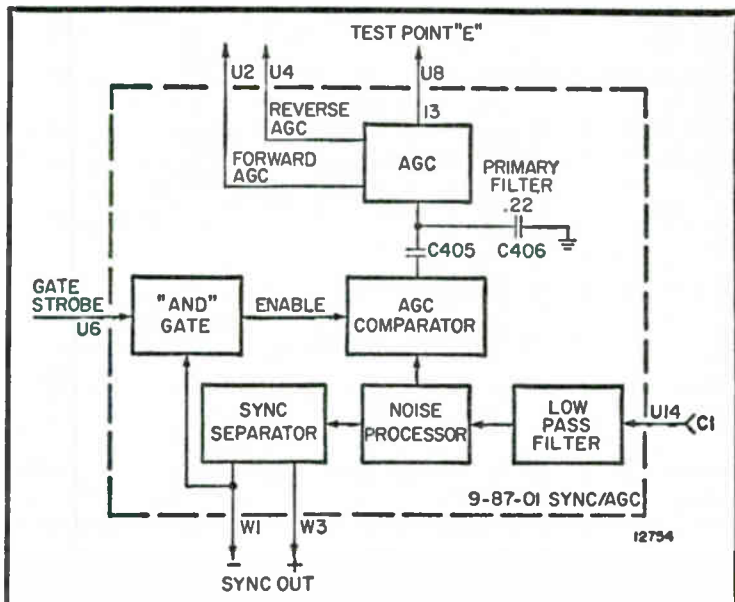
TEST POINT "E"

U2
U4
U8
REVERSE AGC
13
FORWARD AGC
AGC
PRIMARY FILTER
.22
C406
C405
GATE STROBE
U6
"AND" GATE
ENABLE
AGC COMPARATOR
SYNC SEPARATOR
NOISE PROCESSOR
LOW PASS FILTER
U14
C1
9-87-01 SYNC/AGC
W1
W3
12754
SYNC OUT